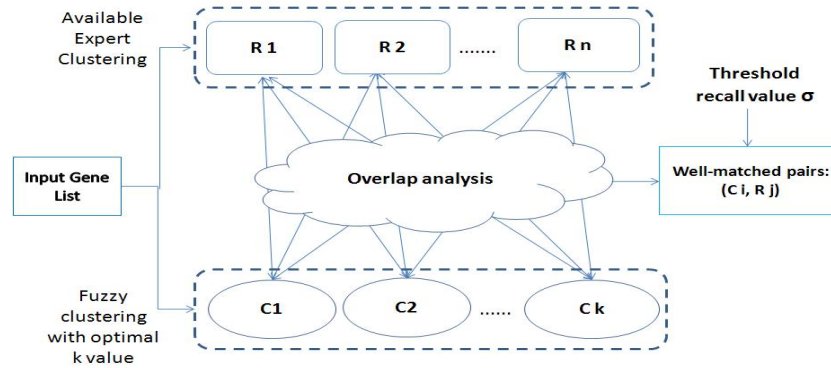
Available Expert Clustering

R 1

R 2

.......

R n

Threshold recall value σ

Input Gene List

Overlap analysis

Well-matched pairs: (C i, R j)

Fuzzy clustering with optimal k value

C1

C2

......

C k